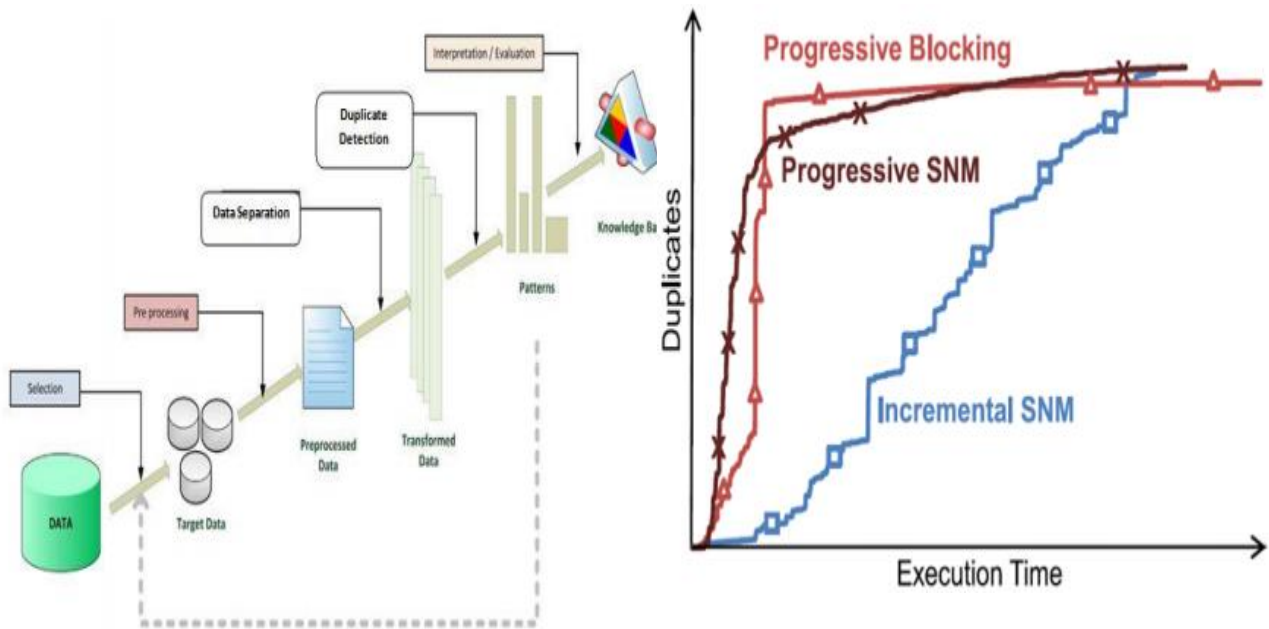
Interpretation / Evaluation

Duplicate Detection

Data Separation

Pre processing

Selection

DATA

Target Data

Preprocessed Data

Transformed Data

Patterns

Knowledge Ba

Progressive Blocking

Progressive SNM

Incremental SNM

Duplicates

Execution Time